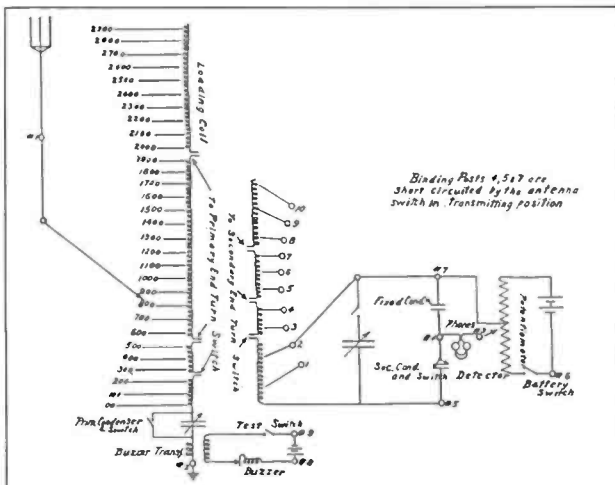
3300
3000
2700
2600
2500
2400
2300
2200
2100
2000
1900
1800
1700
1600
1500
1400
1300
1200
1100
1000
900
800
700
600
500
400
300
200
100
00

Loading Coil

To Primary End Turn Switch

To Secondary End Turn Switch

Binding Posts 4, 5 & 7 are Short circuited by the antenna switch in Transmitting position

10
9
8
7
6
5
4
3
2
1

Fixed Cond.
Phones
Sec. Cond. and Switch
Detector
Potentiometer
Battery Switch

Prim. Condenser & Switch
Test Switch
Buzzer Transf.
Buzzer